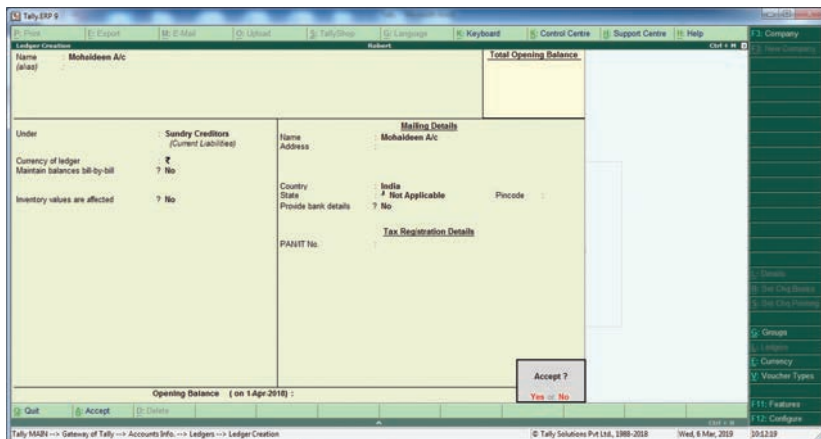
Tally.ERP 9

P: Print | E: Export | M: E-Mail | O: Upload | S: TallyShop | G: Language | K: Keyboard | K: Control Centre | H: Support Centre | H: Help | F3: Company

Ledger Creation | Robert | Ctrl + M

Name : Mohaideen A/c
(alias) :

Total Opening Balance

Under : Sundry Creditors
(Current Liabilities)

Currency of ledger : ₹
Maintain balances bill-by-bill ? No

Inventory values are affected ? No

Mailing Details
Name : Mohaideen A/c
Address :

Country : India
State : * Not Applicable
Pincode :
Provide bank details ? No

Tax Registration Details
PAN/IT No. :

Accept ?
Yes or No

Opening Balance ( on 1-Apr-2018) :

Q: Quit | A: Accept | D: Delete

G: Groups
L: Ledgers
C: Currency
V: Voucher Types
F11: Features
F12: Configure

Tally MAIN --> Gateway of Tally --> Accounts Info. --> Ledgers --> Ledger Creation
© Tally Solutions Pvt Ltd., 1988-2018
Wed, 6 Mar, 2019
10:12:19